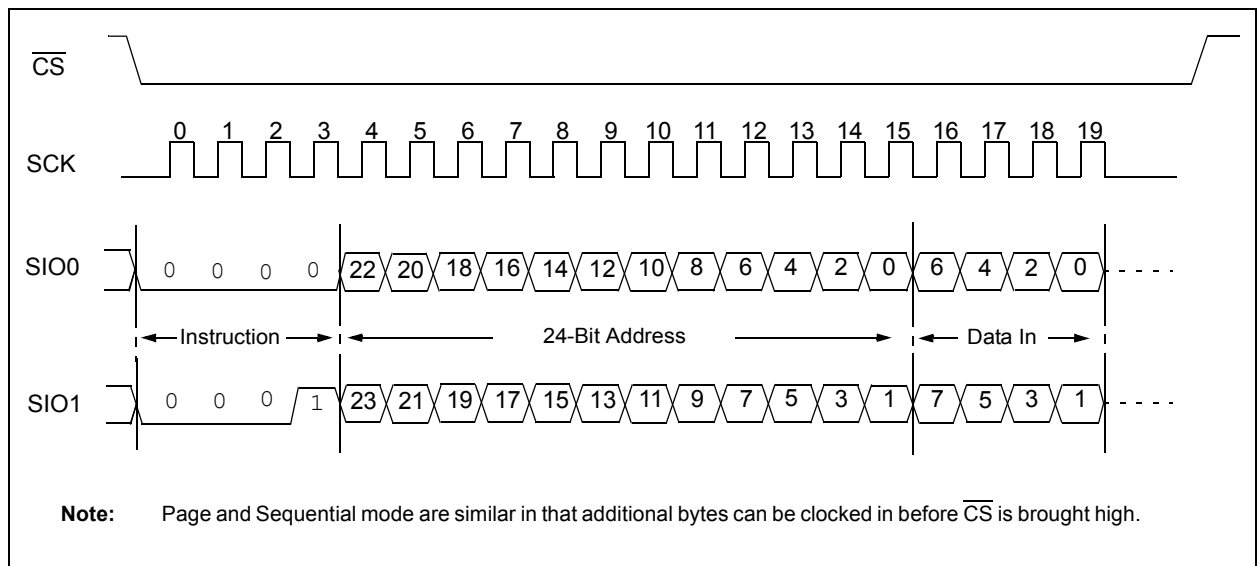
$\overline{CS}$

SCK

0 1 2 3 4 5 6 7 8 9 10 11 12 13 14 15 16 17 18 19

SIO0

0 0 0 0 22 20 18 16 14 12 10 8 6 4 2 0 6 4 2 0

Instruction

24-Bit Address

Data In

SIO1

0 0 0 1 23 21 19 17 15 13 11 9 7 5 3 1 7 5 3 1

**Note:** Page and Sequential mode are similar in that additional bytes can be clocked in before $\overline{CS}$ is brought high.